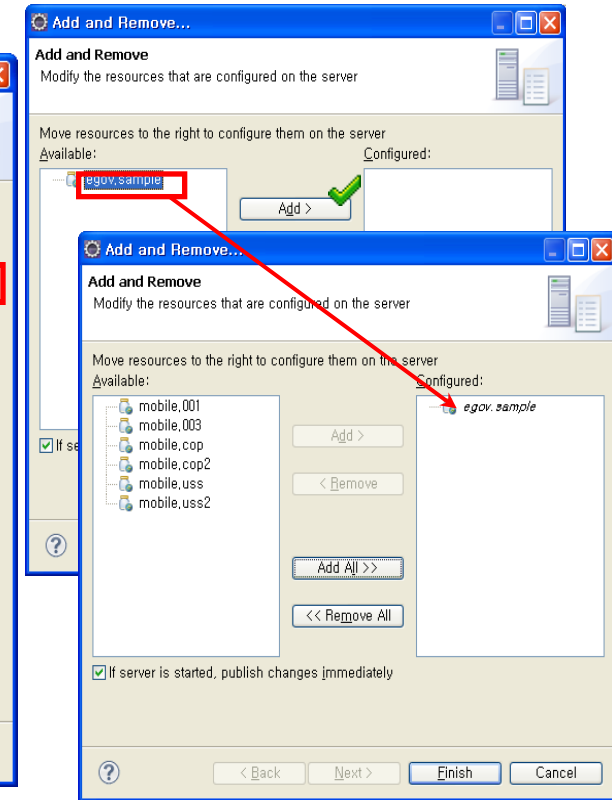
Add and Remove...

Add and Remove

Modify the resources that are configured on the server

Move resources to the right to configure them on the server

Available:

Configured:

egov.sample

Add >

If se

Add and Remove...

Add and Remove

Modify the resources that are configured on the server

Move resources to the right to configure them on the server

Available:

Configured:

mobile,001
mobile,003
mobile,cop
mobile,cop2
mobile,uss
mobile,uss2

egov.sample

Add >

< Remove

Add All >>

<< Remove All

If server is started, publish changes immediately

< Back

Next >

Finish

Cancel